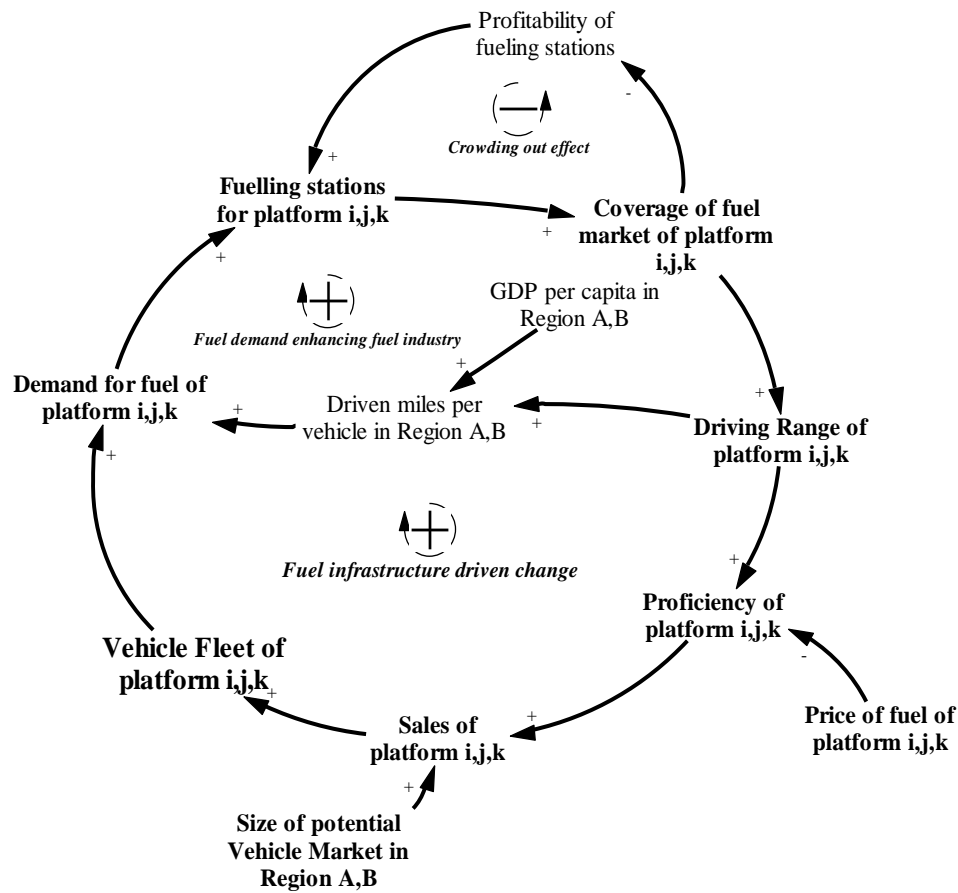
Profitability of fueling stations

-

—

Crowding out effect

+

Fuelling stations for platform i,j,k

+

Coverage of fuel market of platform i,j,k

+

+

Fuel demand enhancing fuel industry

GDP per capita in Region A,B

+

Demand for fuel of platform i,j,k

+

Driven miles per vehicle in Region A,B

+

+

Driving Range of platform i,j,k

+

+

Fuel infrastructure driven change

+

Proficiency of platform i,j,k

-

Vehicle Fleet of platform i,j,k

+

+

Sales of platform i,j,k

Price of fuel of platform i,j,k

+

Size of potential Vehicle Market in Region A,B